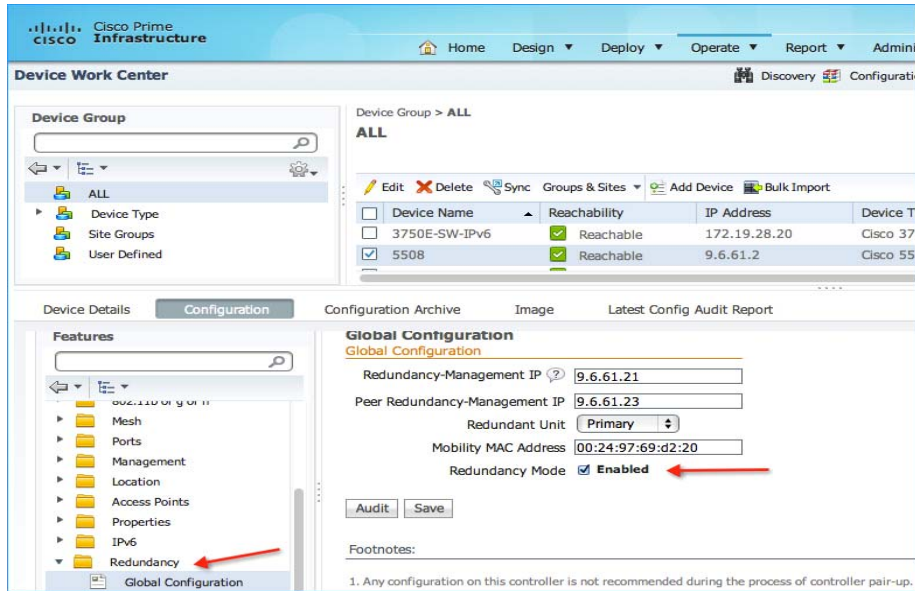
cisco Cisco Prime Infrastructure

Home Design ▼ Deploy ▼ Operate ▼ Report ▼ Admin

Device Work Center

Discovery Configuratio

Device Group

ALL
Device Type
Site Groups
User Defined

Device Group > ALL
ALL

Edit Delete Sync Groups & Sites ▼ Add Device Bulk Import

| | Device Name | Reachability | IP Address | Device T |
|---|---|---|---|---|
| ☐ | 3750E-SW-IPv6 | Reachable | 172.19.28.20 | Cisco 37 |
| ☑ | 5508 | Reachable | 9.6.61.2 | Cisco 55 |

Device Details Configuration Configuration Archive Image Latest Config Audit Report

Features

802.11b or g or n
Mesh
Ports
Management
Location
Access Points
Properties
IPv6
Redundancy
Global Configuration

Global Configuration
Global Configuration

Redundancy-Management IP 9.6.61.21
Peer Redundancy-Management IP 9.6.61.23
Redundant Unit Primary
Mobility MAC Address 00:24:97:69:d2:20
Redundancy Mode ☑ Enabled

Audit Save

Footnotes:

1. Any configuration on this controller is not recommended during the process of controller pair-up.